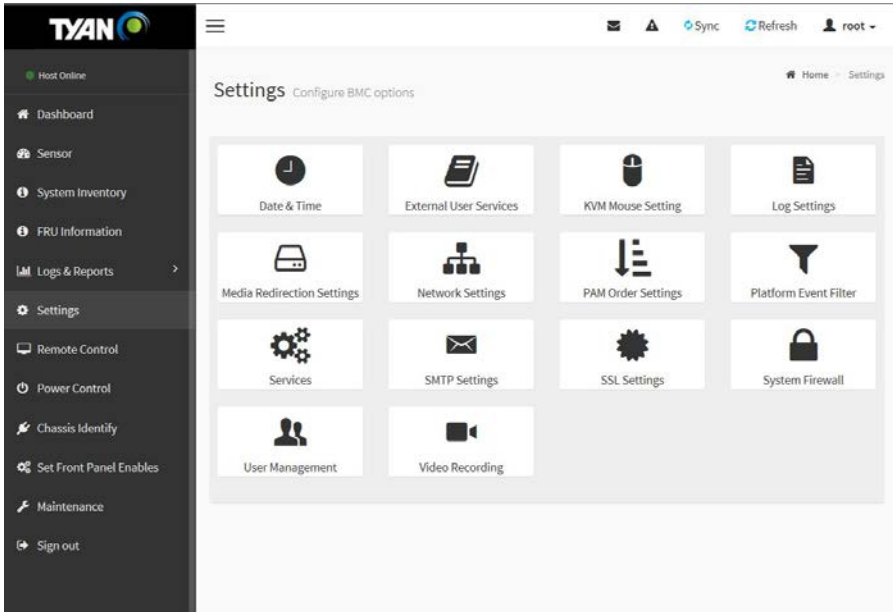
TYAN

Host Online

Dashboard

Sensor

System Inventory

FRU Information

Logs & Reports

Settings

Remote Control

Power Control

Chassis Identify

Set Front Panel Enables

Maintenance

Sign out

Sync Refresh root

Settings Configure BMC options

Home > Settings

Date & Time

External User Services

KVM Mouse Setting

Log Settings

Media Redirection Settings

Network Settings

PAM Order Settings

Platform Event Filter

Services

SMTP Settings

SSL Settings

System Firewall

User Management

Video Recording